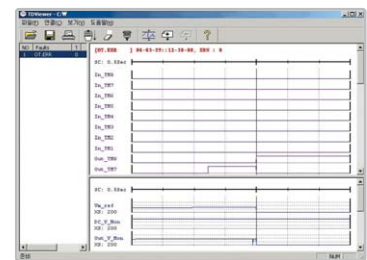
TDViewer - C:\

파일(F) 편집(E) 보기(V) 도움말(H)

| NO | Faults | T |
|---|---|---|
| 1 | OT.ERR | 0 |

[OT.ERR ] 06-03-29::13:38:08, ERR : 0

SC: 0.5Sec

In_TR8

In_TR7

In_TR6

In_TR5

In_TR4

In_TR3

In_TR2

In_TR1

Out_TR8

Out_TR7

SC: 0.5Sec

Vm_ref
XS: 200

PC_V_Mon
XS: 200

Out_V_Mon
XS: 200

준비

NUM